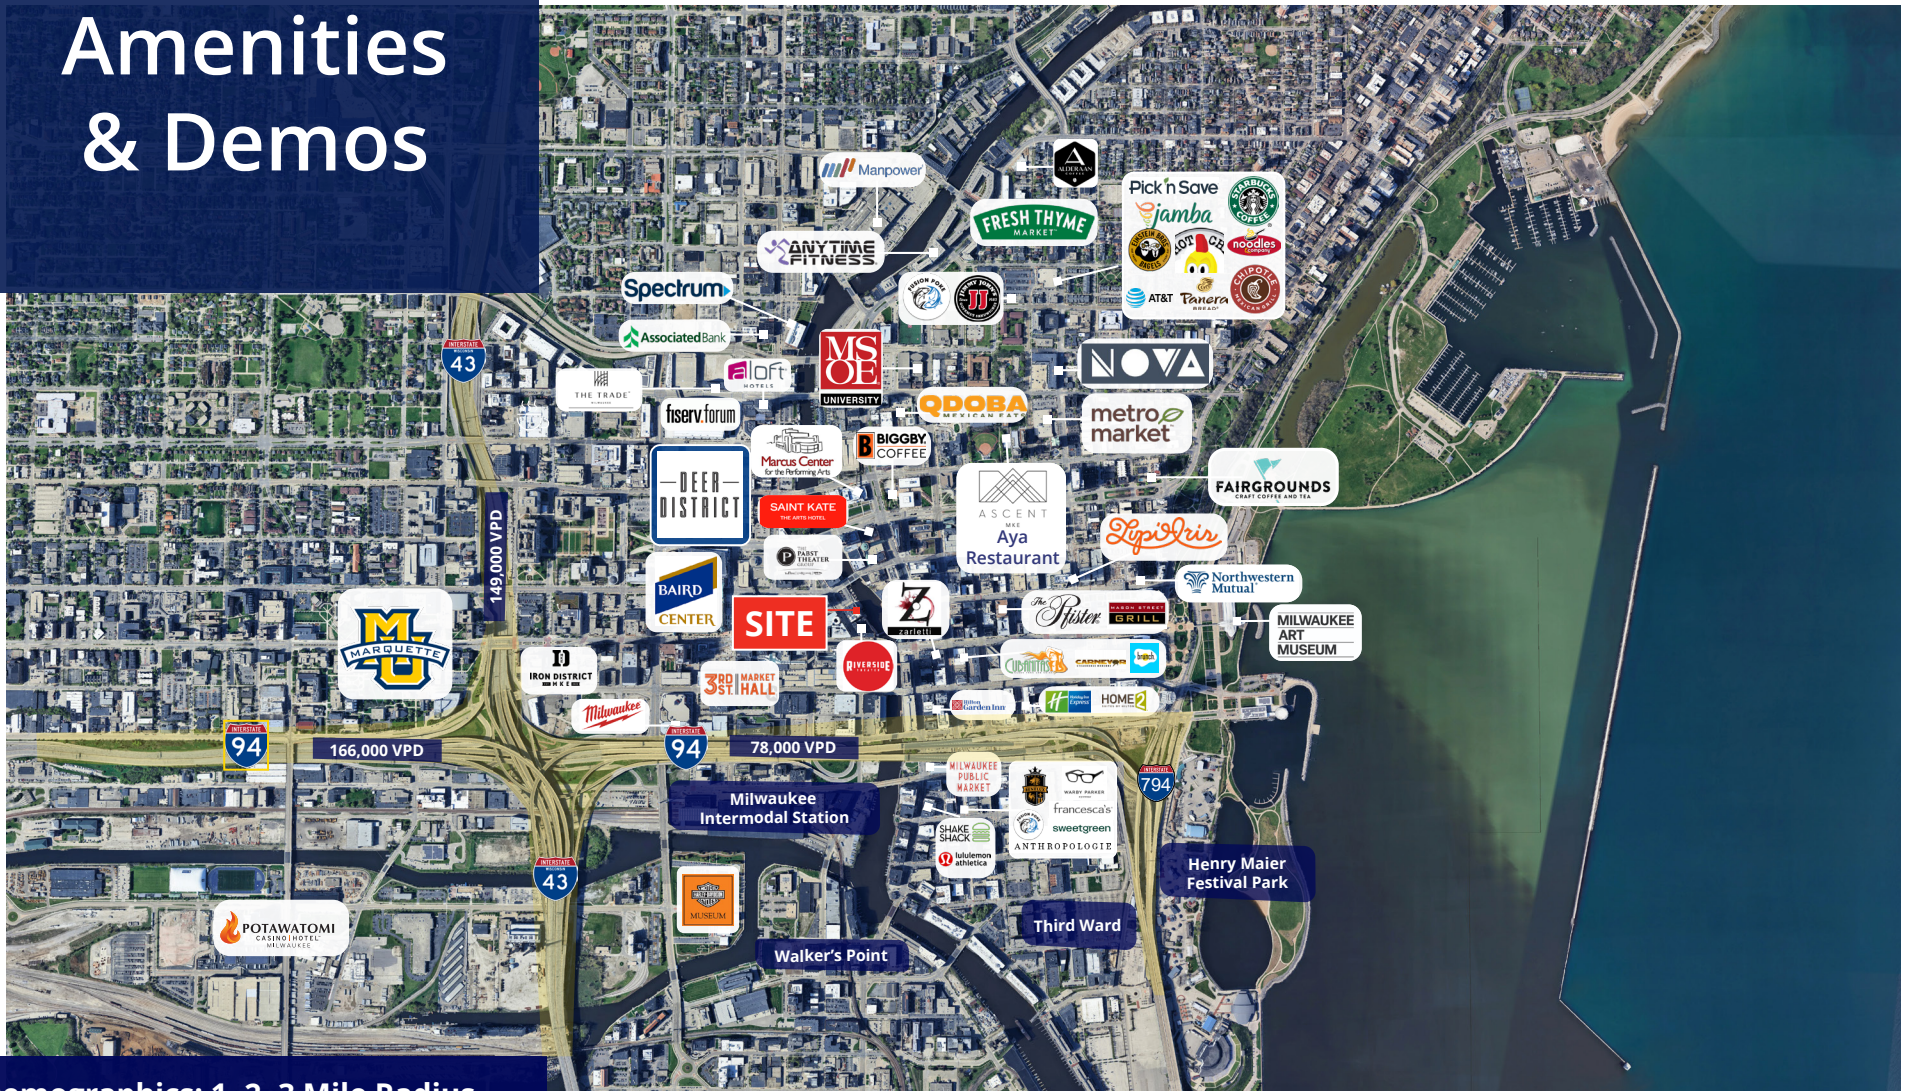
Amenities & Demos

Manpower
ALDERAAN
Pick 'n Save
STARBUCKS COFFEE
jamba
FRESH THYME MARKET
ANYTIME FITNESS
noodles & company
AT&T
Panera BREAD
CHIPOTLE
Spectrum
Associated Bank
43
aloft HOTELS
MSOE UNIVERSITY
NOVA
THE TRADE
fiserv.forum
QDOBA MEXICAN EATS
metro market
Marcus Center for the Performing Arts
BIGGBY COFFEE
FAIRGROUNDS CRAFT COFFEE AND TEA
DEER DISTRICT
SAINT KATE THE ARTS HOTEL
ASCENT MKE
Aya Restaurant
Lupi & Iris
PABST THEATER
149,000 VPD
BAIRD CENTER
SITE
zarletti
The Pfister
MASON STREET GRILL
Northwestern Mutual
MILWAUKEE ART MUSEUM
MARQUETTE
IRON DISTRICT MKE
3RD ST MARKET HALL
RIVERSIDE
CARNEVOR
Hilton Garden Inn
Express
HOME2
Milwaukee
94
166,000 VPD
94
78,000 VPD
MILWAUKEE PUBLIC MARKET
WARBY PARKER
francesca's
sweetgreen
ANTHROPOLOGIE
794
Milwaukee Intermodal Station
SHAKE SHACK
lululemon athletica
Henry Maier Festival Park
43
MUSEUM
Third Ward
POTAWATOMI CASINO | HOTEL MILWAUKEE
Walker's Point
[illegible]emographics: 1, 2, 3 Mile Radius